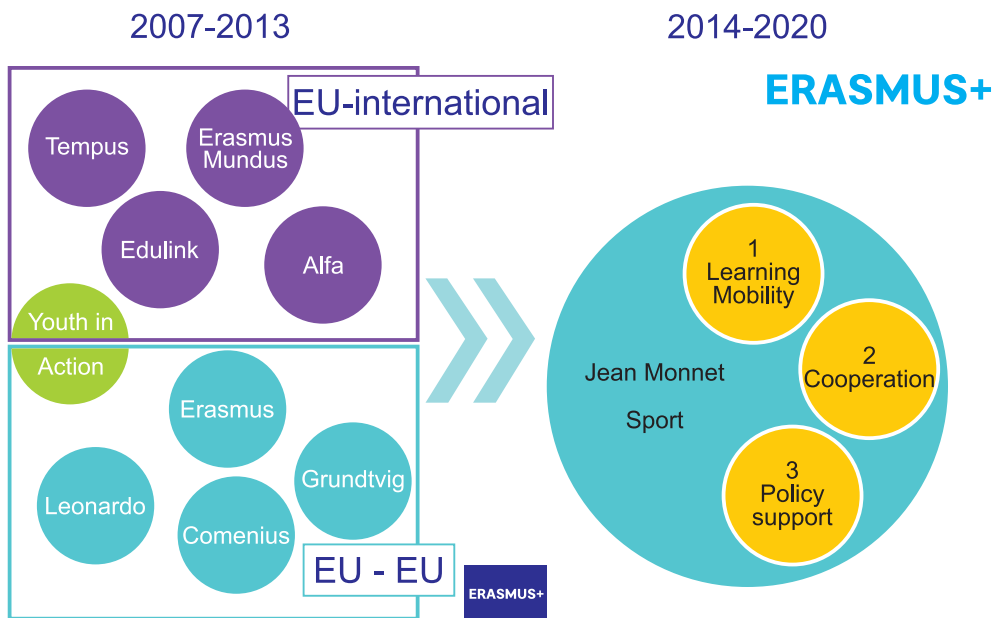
2007-2013

2014-2020

ERASMUS+

EU-international

Tempus

Erasmus Mundus

Edulink

Alfa

Youth in Action

Erasmus

Leonardo

Comenius

Grundtvig

EU - EU

ERASMUS+

1 Learning Mobility

2 Cooperation

3 Policy support

Jean Monnet

Sport